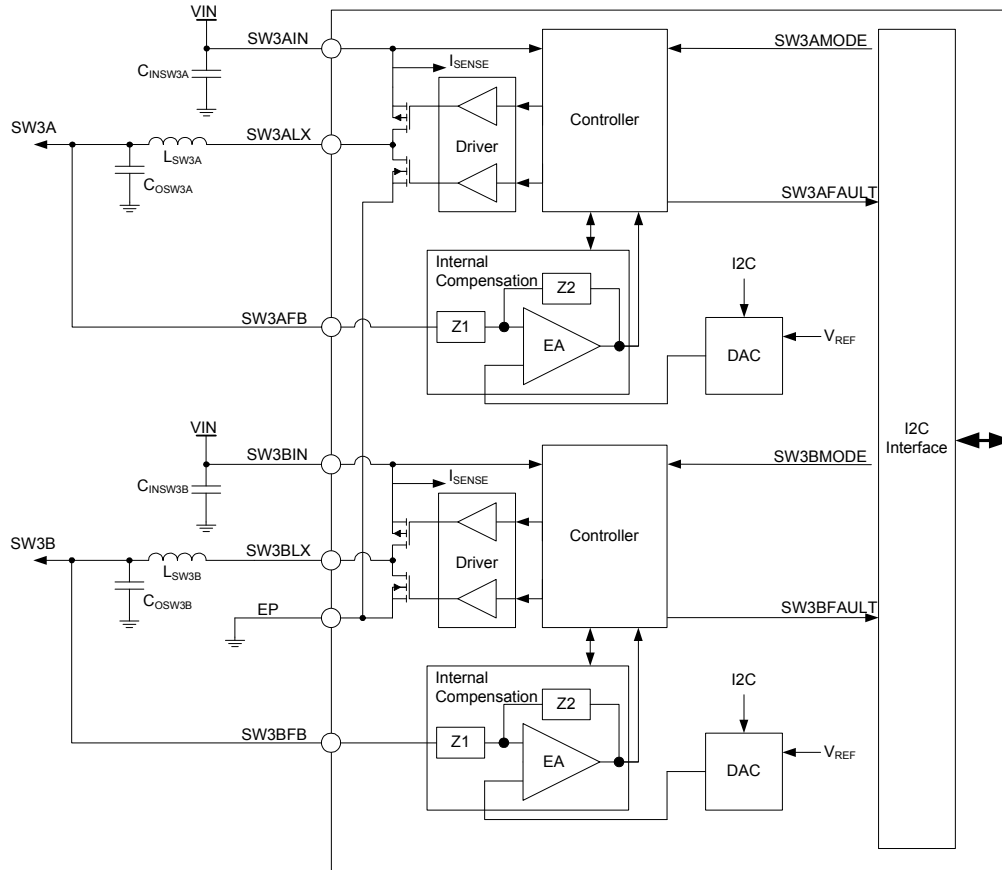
VIN
SW3AIN
$C_{INSW3A}$
$I_{SENSE}$
SW3AMODE
SW3A
$L_{SW3A}$
SW3ALX
Driver
Controller
$C_{OSW3A}$
SW3AFAULT
Internal Compensation
Z2
I2C
SW3AFB
Z1
EA
DAC
$V_{REF}$
VIN
SW3BIN
$C_{INSW3B}$
$I_{SENSE}$
SW3BMODE
I2C Interface
SW3B
$L_{SW3B}$
SW3BLX
Driver
Controller
$C_{OSW3B}$
EP
SW3BFAULT
Internal Compensation
Z2
I2C
SW3BFB
Z1
EA
DAC
$V_{REF}$